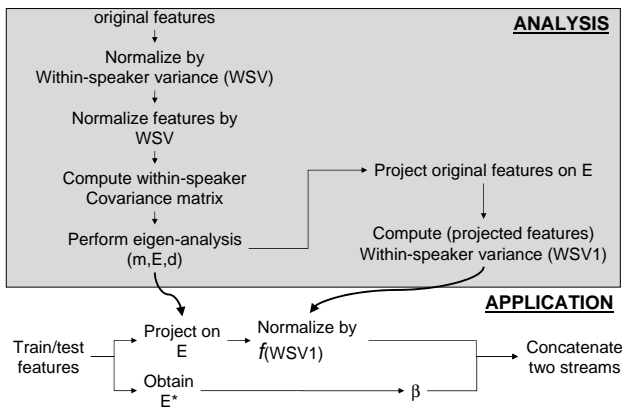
ANALYSIS

original features

Normalize by
Within-speaker variance (WSV)

Normalize features by
WSV

Compute within-speaker
Covariance matrix

Perform eigen-analysis
(m,E,d)

Project original features on E

Compute (projected features)
Within-speaker variance (WSV1)

APPLICATION

Train/test
features

Project on
E

Normalize by
$f$(WSV1)

Obtain
E*

β

Concatenate
two streams